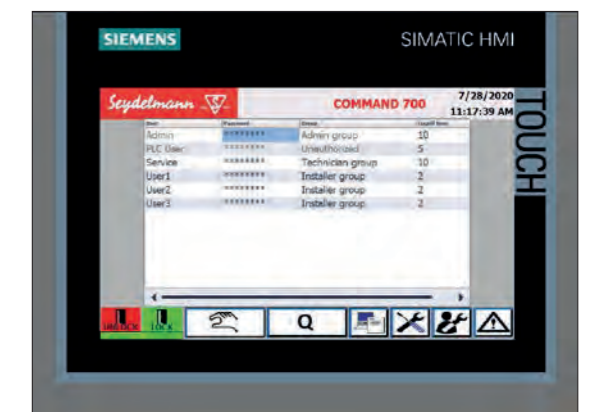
SIEMENS

SIMATIC HMI

Seydelmann

COMMAND 700

7/28/2020
11:17:39 AM

TOUCH

| User | Password | Group | Logoff time |
|---|---|---|---|
| Admin | ******** | Admin group | 10 |
| PLC User | ******** | Unauthorized | 5 |
| Service | ******** | Technician group | 10 |
| User1 | ******** | Installer group | 2 |
| User2 | ******** | Installer group | 2 |
| User3 | ******** | Installer group | 2 |

UNLOCK

LOCK

Q